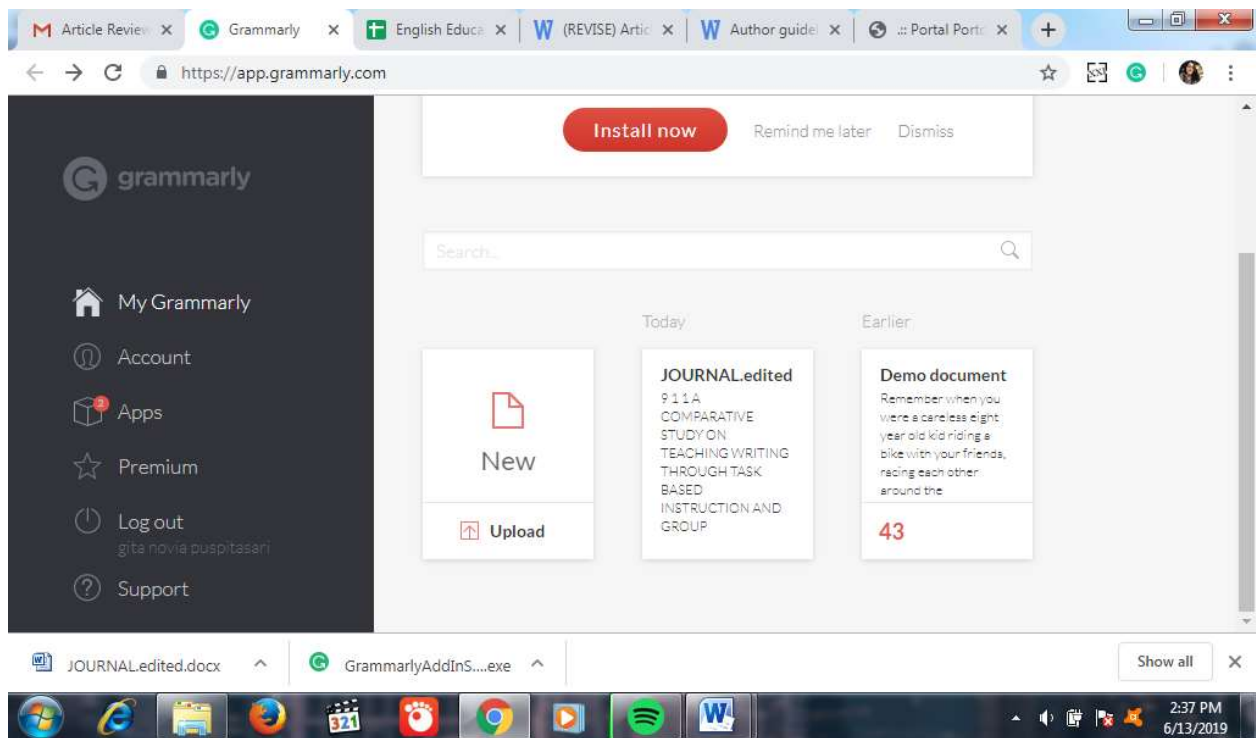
Article Review ×
Grammarly ×
English Educa ×
(REVISE) Artic ×
Author guidel ×
:: Portal Porta ×
+

https://app.grammarly.com

grammarly

Install now
Remind me later
Dismiss

Search...

My Grammarly
Account
2
Apps
Premium
Log out
gita novia puspitasari
Support

Today
Earlier

New
Upload

JOURNAL.edited
9 1 1 A COMPARATIVE STUDY ON TEACHING WRITING THROUGH TASK BASED INSTRUCTION AND GROUP

Demo document
Remember when you were a careless eight year old kid riding a bike with your friends, racing each other around the
43

JOURNAL.edited.docx
GrammarlyAddInS....exe
Show all

2:37 PM
6/13/2019